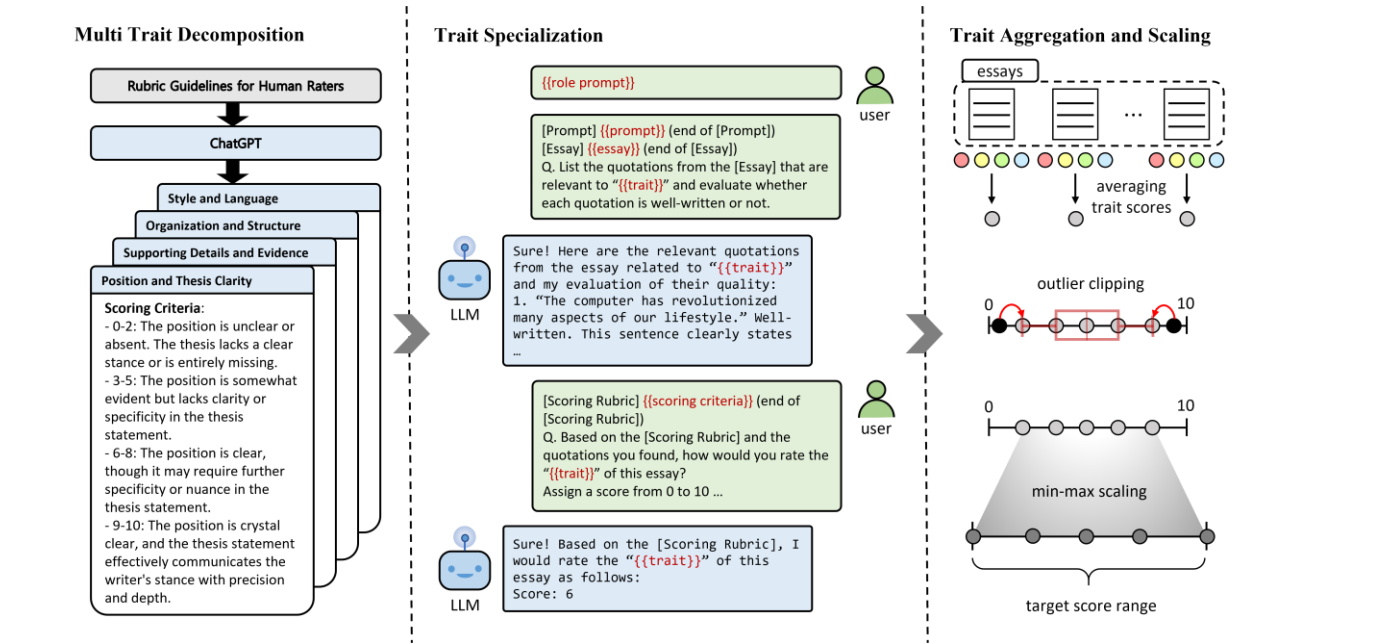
Multi Trait Decomposition

Rubric Guidelines for Human Raters

ChatGPT

Style and Language

Organization and Structure

Supporting Details and Evidence

Position and Thesis Clarity

Scoring Criteria:
- 0-2: The position is unclear or absent. The thesis lacks a clear stance or is entirely missing.
- 3-5: The position is somewhat evident but lacks clarity or specificity in the thesis statement.
- 6-8: The position is clear, though it may require further specificity or nuance in the thesis statement.
- 9-10: The position is crystal clear, and the thesis statement effectively communicates the writer's stance with precision and depth.

Trait Specialization

{{role prompt}}

user

[Prompt] {{prompt}} (end of [Prompt])
[Essay] {{essay}} (end of [Essay])
Q. List the quotations from the [Essay] that are relevant to "{{trait}}" and evaluate whether each quotation is well-written or not.

LLM

Sure! Here are the relevant quotations from the essay related to "{{trait}}" and my evaluation of their quality:
1. "The computer has revolutionized many aspects of our lifestyle." Well-written. This sentence clearly states …

[Scoring Rubric] {{scoring criteria}} (end of [Scoring Rubric])
Q. Based on the [Scoring Rubric] and the quotations you found, how would you rate the "{{trait}}" of this essay?
Assign a score from 0 to 10 …

user

Sure! Based on the [Scoring Rubric], I would rate the "{{trait}}" of this essay as follows:
Score: 6

LLM

Trait Aggregation and Scaling

essays

…

averaging trait scores

outlier clipping

0

10

0

10

min-max scaling

target score range